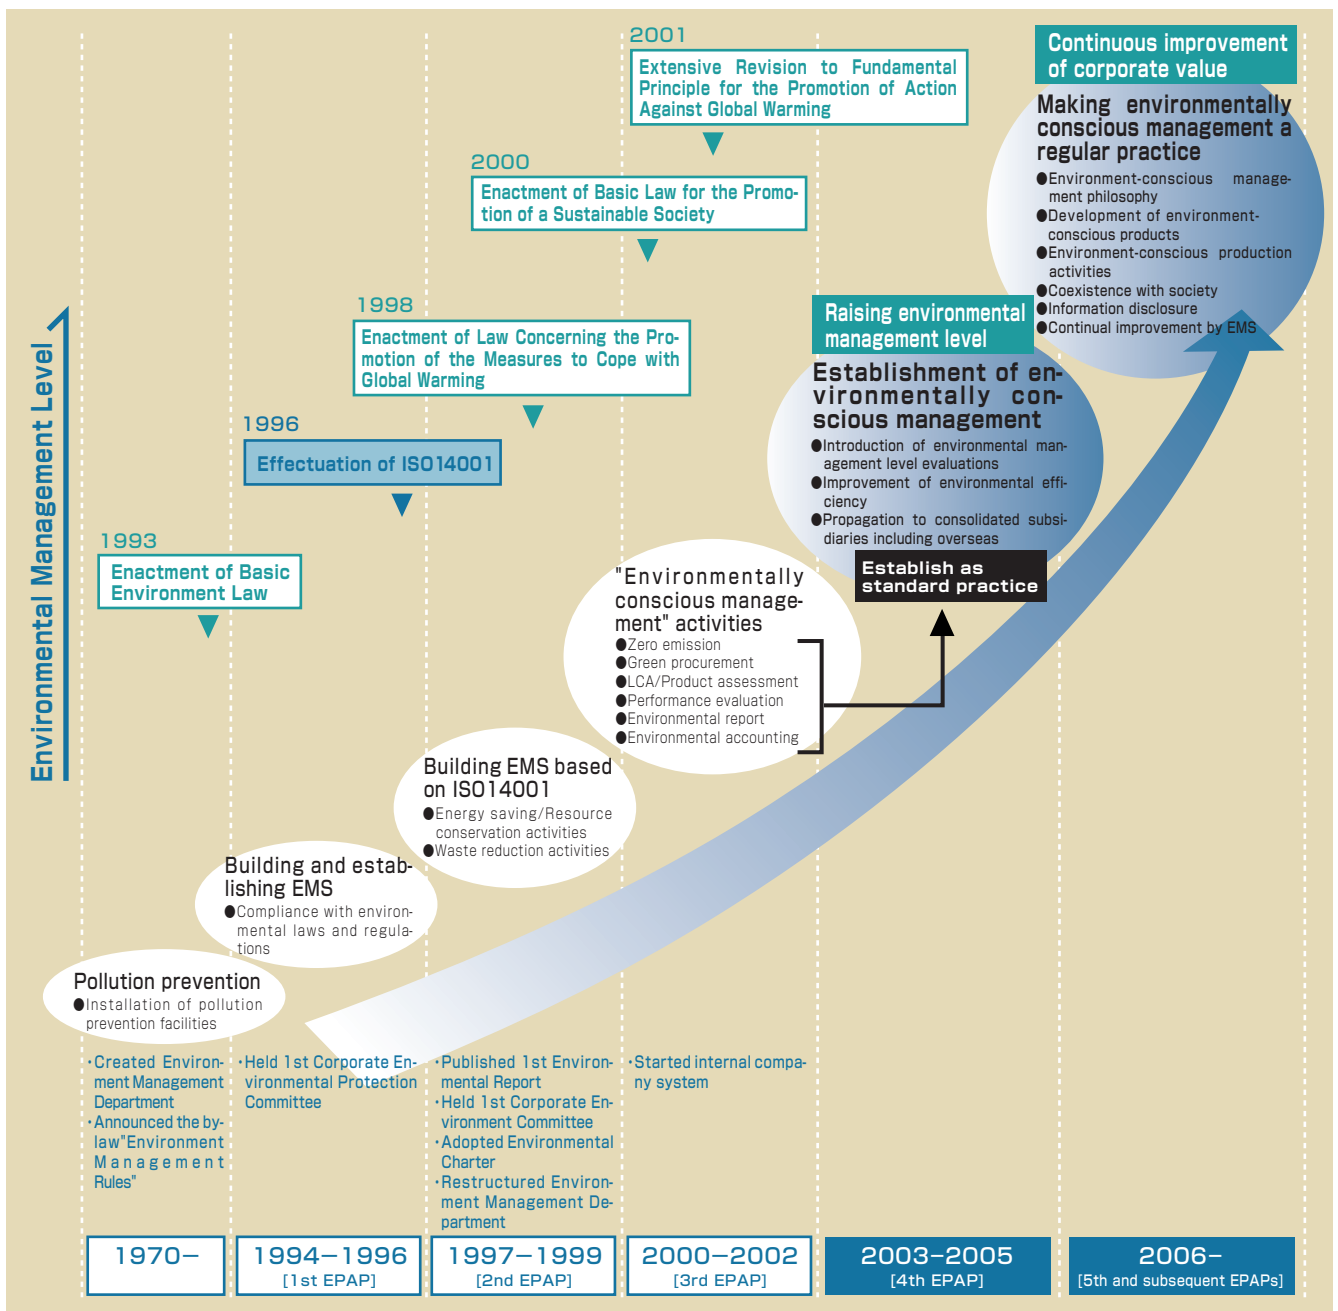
Environmental Management Level

2001
Extensive Revision to Fundamental Principle for the Promotion of Action Against Global Warming

2000
Enactment of Basic Law for the Promotion of a Sustainable Society

1998
Enactment of Law Concerning the Promotion of the Measures to Cope with Global Warming

1996
Effectuation of ISO14001

1993
Enactment of Basic Environment Law

Continuous improvement of corporate value

Making environmentally conscious management a regular practice
●Environment-conscious management philosophy
●Development of environment-conscious products
●Environment-conscious production activities
●Coexistence with society
●Information disclosure
●Continual improvement by EMS

Raising environmental management level

Establishment of environmentally conscious management
●Introduction of environmental management level evaluations
●Improvement of environmental efficiency
●Propagation to consolidated subsidiaries including overseas

Establish as standard practice

"Environmentally conscious management" activities
●Zero emission
●Green procurement
●LCA/Product assessment
●Performance evaluation
●Environmental report
●Environmental accounting

Building EMS based on ISO14001
●Energy saving/Resource conservation activities
●Waste reduction activities

Building and establishing EMS
●Compliance with environmental laws and regulations

Pollution prevention
●Installation of pollution prevention facilities

·Created Environment Management Department
·Announced the by-law"Environment Management Rules"

·Held 1st Corporate Environmental Protection Committee

·Published 1st Environmental Report
·Held 1st Corporate Environment Committee
·Adopted Environmental Charter
·Restructured Environment Management Department

·Started internal company system

| 1970– | 1994–1996 [1st EPAP] | 1997–1999 [2nd EPAP] | 2000–2002 [3rd EPAP] | 2003–2005 [4th EPAP] | 2006– [5th and subsequent EPAPs] |
|---|---|---|---|---|---|